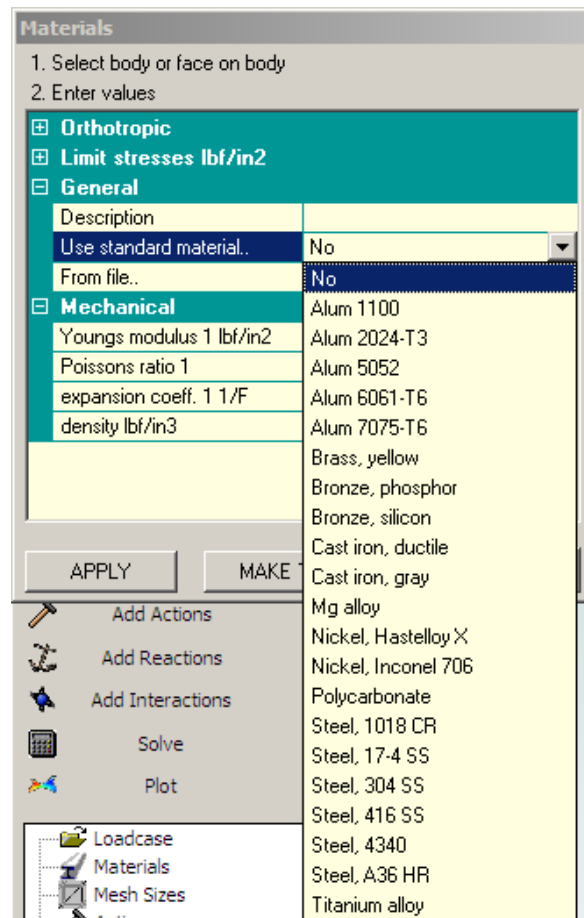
Materials

1. Select body or face on body

2. Enter values

⊞ Orthotropic

⊞ Limit stresses lbf/in2

⊟ General

Description

Use standard material.. No

From file..

⊟ Mechanical

Youngs modulus 1 lbf/in2

Poissons ratio 1

expansion coeff. 1 1/F

density lbf/in3

No
Alum 1100
Alum 2024-T3
Alum 5052
Alum 6061-T6
Alum 7075-T6
Brass, yellow
Bronze, phosphor
Bronze, silicon
Cast iron, ductile
Cast iron, gray
Mg alloy
Nickel, Hastelloy X
Nickel, Inconel 706
Polycarbonate
Steel, 1018 CR
Steel, 17-4 SS
Steel, 304 SS
Steel, 416 SS
Steel, 4340
Steel, A36 HR
Titanium alloy

APPLY

MAKE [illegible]

Add Actions

Add Reactions

Add Interactions

Solve

Plot

Loadcase

Materials

Mesh Sizes

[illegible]